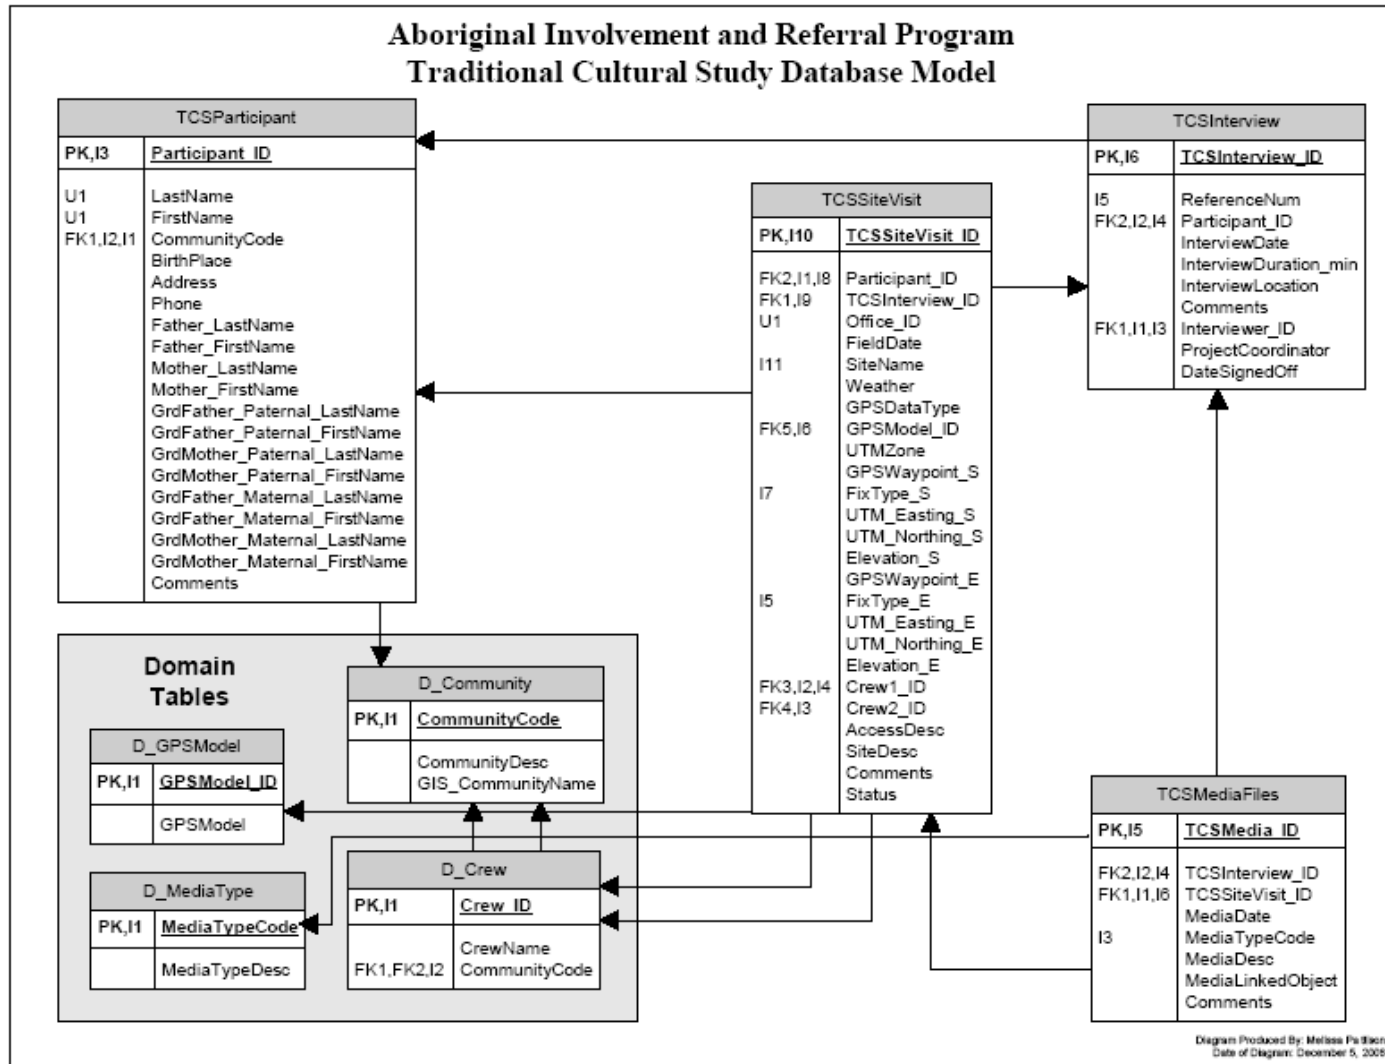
Aboriginal Involvement and Referral Program
Traditional Cultural Study Database Model

TCSParticipant

| PK,I3 | Participant_ID |
|---|---|
| U1<br>U1<br>FK1,I2,I1 | LastName<br>FirstName<br>CommunityCode<br>BirthPlace<br>Address<br>Phone<br>Father_LastName<br>Father_FirstName<br>Mother_LastName<br>Mother_FirstName<br>GrdFather_Paternal_LastName<br>GrdFather_Paternal_FirstName<br>GrdMother_Paternal_LastName<br>GrdMother_Paternal_FirstName<br>GrdFather_Maternal_LastName<br>GrdFather_Maternal_FirstName<br>GrdMother_Maternal_LastName<br>GrdMother_Maternal_FirstName<br>Comments |

TCSSiteVisit

| PK,I10 | TCSSiteVisit_ID |
|---|---|
| FK2,I1,I8<br>FK1,I9<br>U1<br><br>I11<br><br><br>FK5,I6<br><br><br>I7<br><br><br><br><br>I5<br><br><br><br>FK3,I2,I4<br>FK4,I3 | Participant_ID<br>TCSInterview_ID<br>Office_ID<br>FieldDate<br>SiteName<br>Weather<br>GPSDataType<br>GPSModel_ID<br>UTMZone<br>GPSWaypoint_S<br>FixType_S<br>UTM_Easting_S<br>UTM_Northing_S<br>Elevation_S<br>GPSWaypoint_E<br>FixType_E<br>UTM_Easting_E<br>UTM_Northing_E<br>Elevation_E<br>Crew1_ID<br>Crew2_ID<br>AccessDesc<br>SiteDesc<br>Comments<br>Status |

TCSInterview

| PK,I6 | TCSInterview_ID |
|---|---|
| I5<br>FK2,I2,I4<br><br><br><br><br>FK1,I1,I3 | ReferenceNum<br>Participant_ID<br>InterviewDate<br>InterviewDuration_min<br>InterviewLocation<br>Comments<br>Interviewer_ID<br>ProjectCoordinator<br>DateSignedOff |

Domain Tables

D_Community

| PK,I1 | CommunityCode |
|---|---|
| | CommunityDesc<br>GIS_CommunityName |

D_GPSModel

| PK,I1 | GPSModel_ID |
|---|---|
| | GPSModel |

D_MediaType

| PK,I1 | MediaTypeCode |
|---|---|
| | MediaTypeDesc |

D_Crew

| PK,I1 | Crew_ID |
|---|---|
| FK1,FK2,I2 | CrewName<br>CommunityCode |

TCSMediaFiles

| PK,I5 | TCSMedia_ID |
|---|---|
| FK2,I2,I4<br>FK1,I1,I6<br><br>I3 | TCSInterview_ID<br>TCSSiteVisit_ID<br>MediaDate<br>MediaTypeCode<br>MediaDesc<br>MediaLinkedObject<br>Comments |

Diagram Produced By: Melissa Pattison
Date of Diagram: December 5, 2005